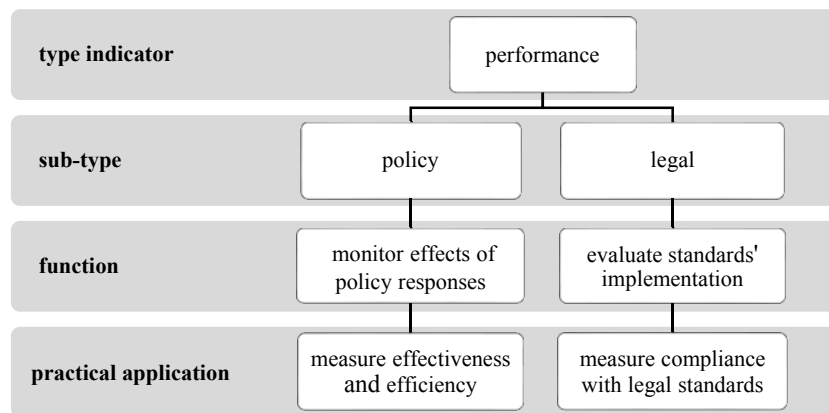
type indicator

performance

sub-type

policy

legal

function

monitor effects of policy responses

evaluate standards' implementation

practical application

measure effectiveness and efficiency

measure compliance with legal standards